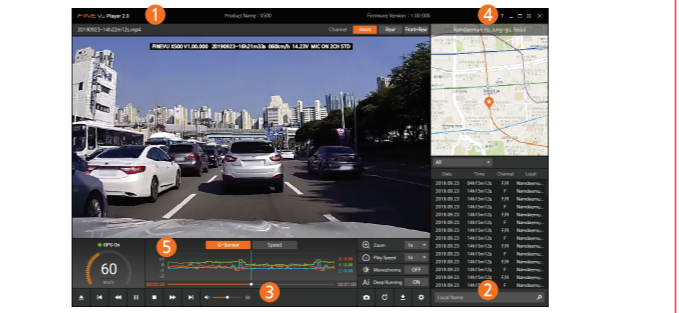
FINEVU Player 2.0 1 Product Name : X500 Firmware Version : 1.00.000 4 ? – □ ✕

20190923-145622F.mp4

Channel Front Rear Front+Rear

FINEVU X500 V1.00.000 20190923-145622F 060km/h 14.23V MIC ON 2CH STD

Namdaemun-ro, Jung-gu, Seoul

All

| Date | Time | Channel | Local |
|---|---|---|---|
| 2019.09.23 | 14h15m12s | F/R | Namdaemu... |
| 2019.09.23 | 14h15m12s | F | Namdaemu... |
| 2019.09.23 | 14h15m12s | F | Namdaemu... |
| 2019.09.23 | 14h15m12s | F/R | Namdaemu... |
| 2019.09.23 | 14h15m12s | F | Namdaemu... |
| 2019.09.23 | 14h15m12s | F | Namdaemu... |
| 2019.09.23 | 14h15m12s | F/R | Namdaemu... |
| 2019.09.23 | 14h15m12s | F | Namdaemu... |
| 2019.09.23 | 14h15m12s | F | Namdaemu... |
| 2019.09.23 | 14h15m12s | F/R | Namdaemu... |
| 2019.09.23 | 14h15m12s | F | Namdaemu... |
| 2019.09.23 | 14h15m12s | F | Namdaemu... |

GPS On

60 km/h

5 G-Sensor Speed

X: 0.00 Y: 0.00 Z: 0.00

3

Zoom 1x
Play Speed 1x
Monochrome OFF
Deep Running ON

Local Name 2